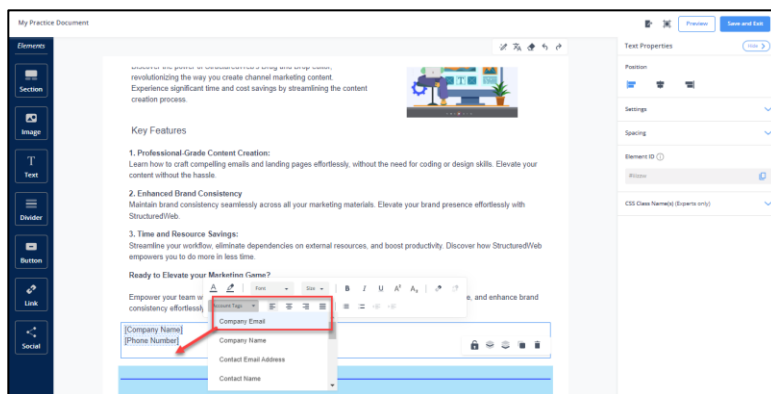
My Practice Document

Preview
Save and Exit

Elements
Section
Image
Text
Divider
Button
Link
Social

Discover the power of StructuredWeb's Drag and Drop editor, revolutionizing the way you create channel marketing content. Experience significant time and cost savings by streamlining the content creation process.

Key Features

1. Professional-Grade Content Creation:
Learn how to craft compelling emails and landing pages effortlessly, without the need for coding or design skills. Elevate your content without the hassle.

2. Enhanced Brand Consistency
Maintain brand consistency seamlessly across all your marketing materials. Elevate your brand presence effortlessly with StructuredWeb.

3. Time and Resource Savings:
Streamline your workflow, eliminate dependencies on external resources, and boost productivity. Discover how StructuredWeb empowers you to do more in less time.

Ready to Elevate your Marketing Game?

Empower your team w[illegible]e, and enhance brand consistency effortlessl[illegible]

Font
Size
B I U
Account Tags
Company Email
Company Name
Contact Email Address
Contact Name

[Company Name]
[Phone Number]

Text Properties
Hide
Position
Settings
Spacing
Element ID
#itzew
CSS Class Name(s) (Experts only)